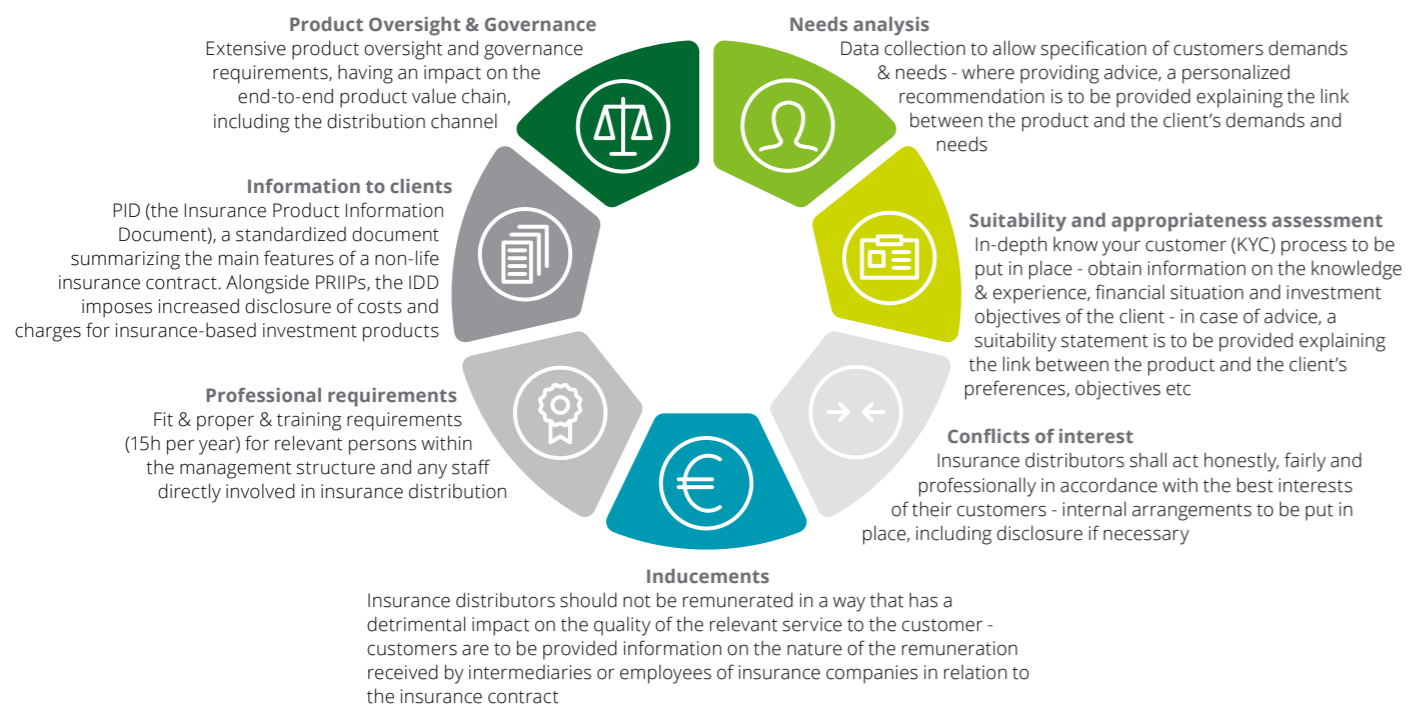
**Product Oversight & Governance**
Extensive product oversight and governance requirements, having an impact on the end-to-end product value chain, including the distribution channel

**Needs analysis**
Data collection to allow specification of customers demands & needs - where providing advice, a personalized recommendation is to be provided explaining the link between the product and the client's demands and needs

**Information to clients**
PID (the Insurance Product Information Document), a standardized document summarizing the main features of a non-life insurance contract. Alongside PRIIPs, the IDD imposes increased disclosure of costs and charges for insurance-based investment products

**Suitability and appropriateness assessment**
In-depth know your customer (KYC) process to be put in place - obtain information on the knowledge & experience, financial situation and investment objectives of the client - in case of advice, a suitability statement is to be provided explaining the link between the product and the client's preferences, objectives etc

**Professional requirements**
Fit & proper & training requirements (15h per year) for relevant persons within the management structure and any staff directly involved in insurance distribution

**Conflicts of interest**
Insurance distributors shall act honestly, fairly and professionally in accordance with the best interests of their customers - internal arrangements to be put in place, including disclosure if necessary

**Inducements**
Insurance distributors should not be remunerated in a way that has a detrimental impact on the quality of the relevant service to the customer - customers are to be provided information on the nature of the remuneration received by intermediaries or employees of insurance companies in relation to the insurance contract